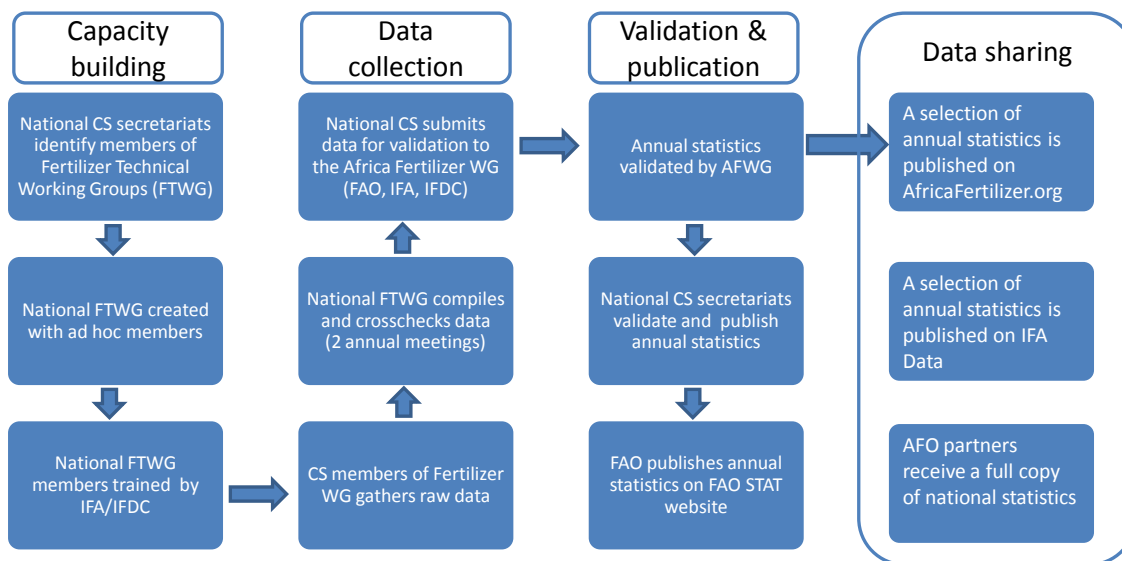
Capacity building

National CS secretariats identify members of Fertilizer Technical Working Groups (FTWG)

National FTWG created with ad hoc members

National FTWG members trained by IFA/IFDC

Data collection

National CS submits data for validation to the Africa Fertilizer WG (FAO, IFA, IFDC)

National FTWG compiles and crosschecks data (2 annual meetings)

CS members of Fertilizer WG gathers raw data

Validation & publication

Annual statistics validated by AFWG

National CS secretariats validate and publish annual statistics

FAO publishes annual statistics on FAO STAT website

Data sharing

A selection of annual statistics is published on AfricaFertilizer.org

A selection of annual statistics is published on IFA Data

AFO partners receive a full copy of national statistics